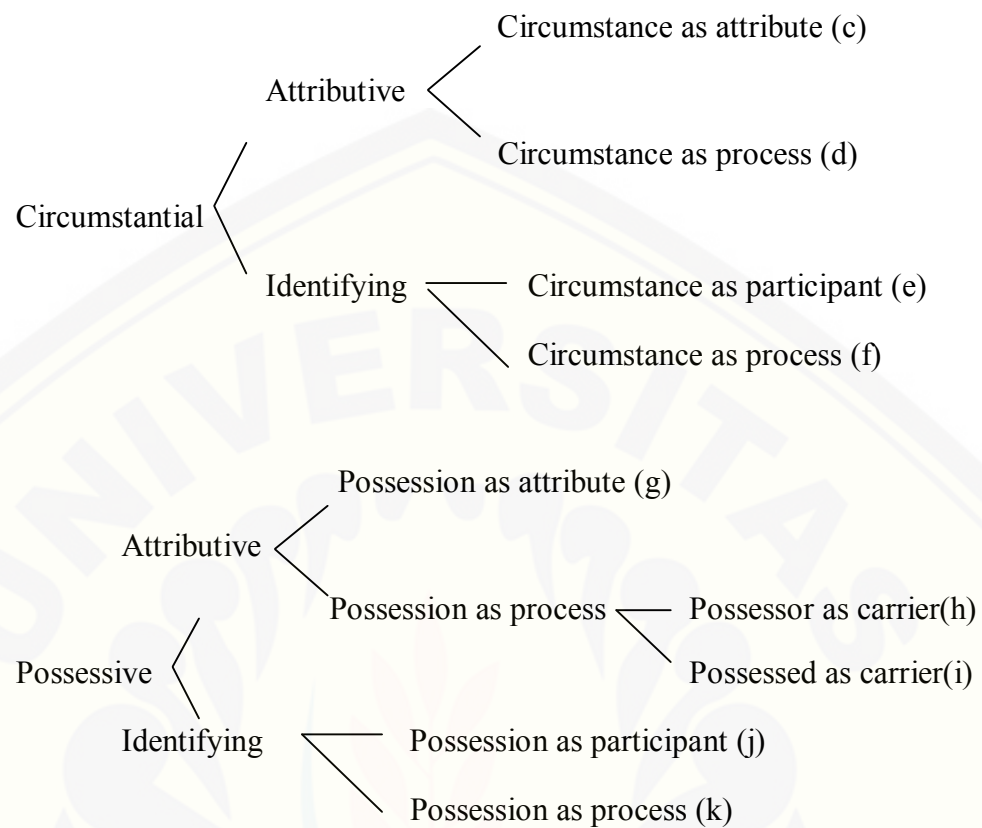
Circumstance as attribute (c)

Attributive

Circumstance as process (d)

Circumstantial

Identifying

Circumstance as participant (e)

Circumstance as process (f)

Possession as attribute (g)

Attributive

Possession as process

Possessor as carrier(h)

Possessed as carrier(i)

Possessive

Identifying

Possession as participant (j)

Possession as process (k)